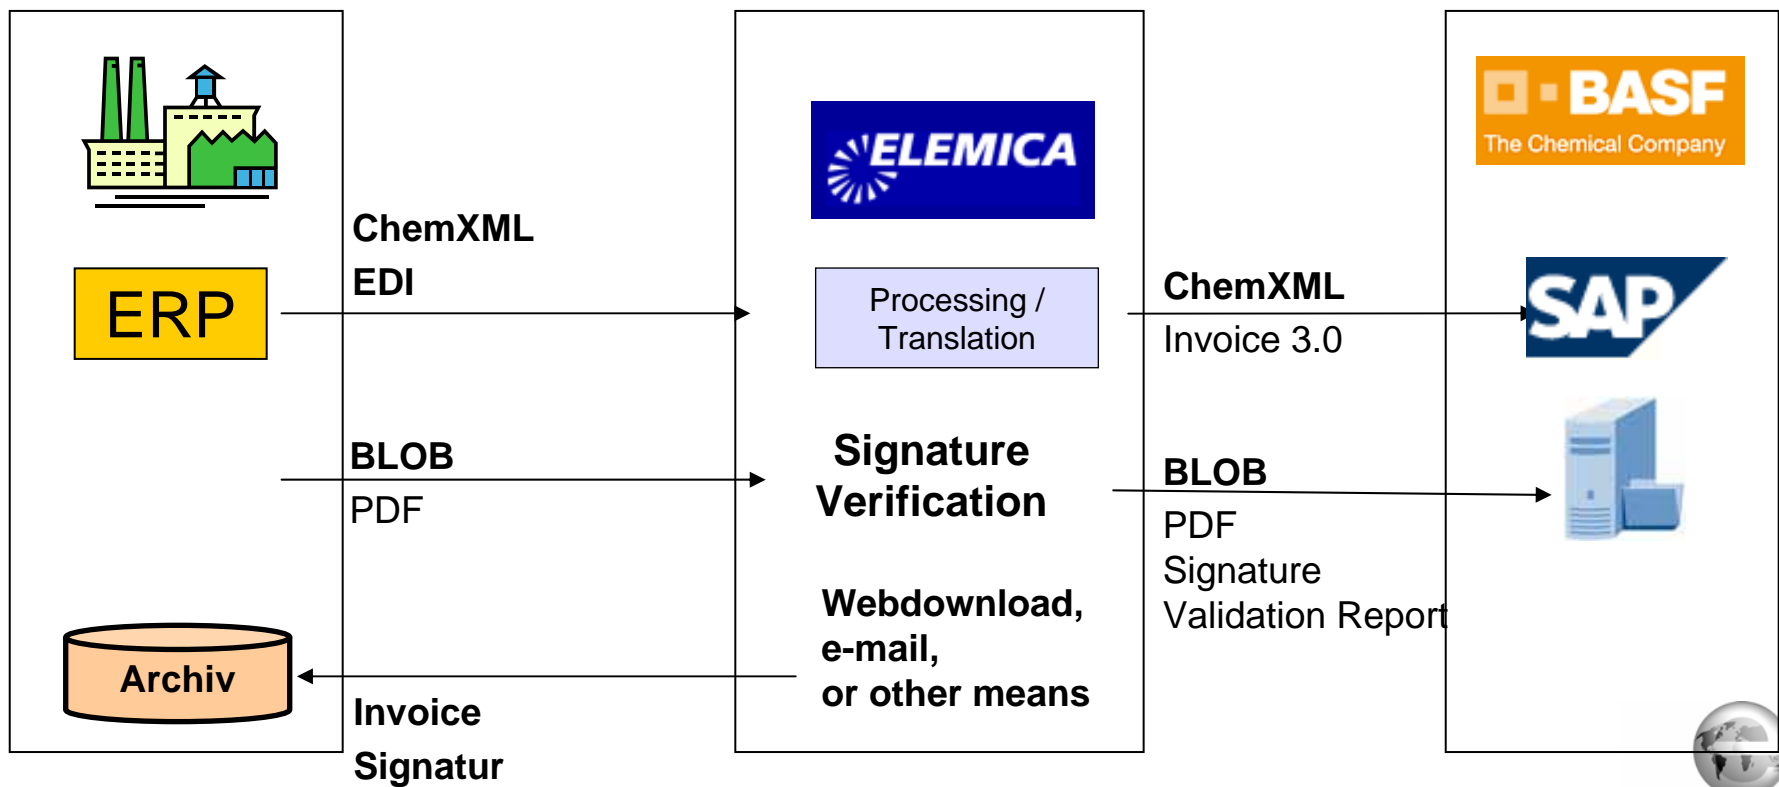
ERP

Archiv

ChemXML
EDI

BLOB
PDF

Invoice
Signatur

ELEMICA

Processing / Translation

Signature Verification

Webdownload, e-mail, or other means

ChemXML
Invoice 3.0

BLOB
PDF
Signature
Validation Report

BASF
The Chemical Company

SAP